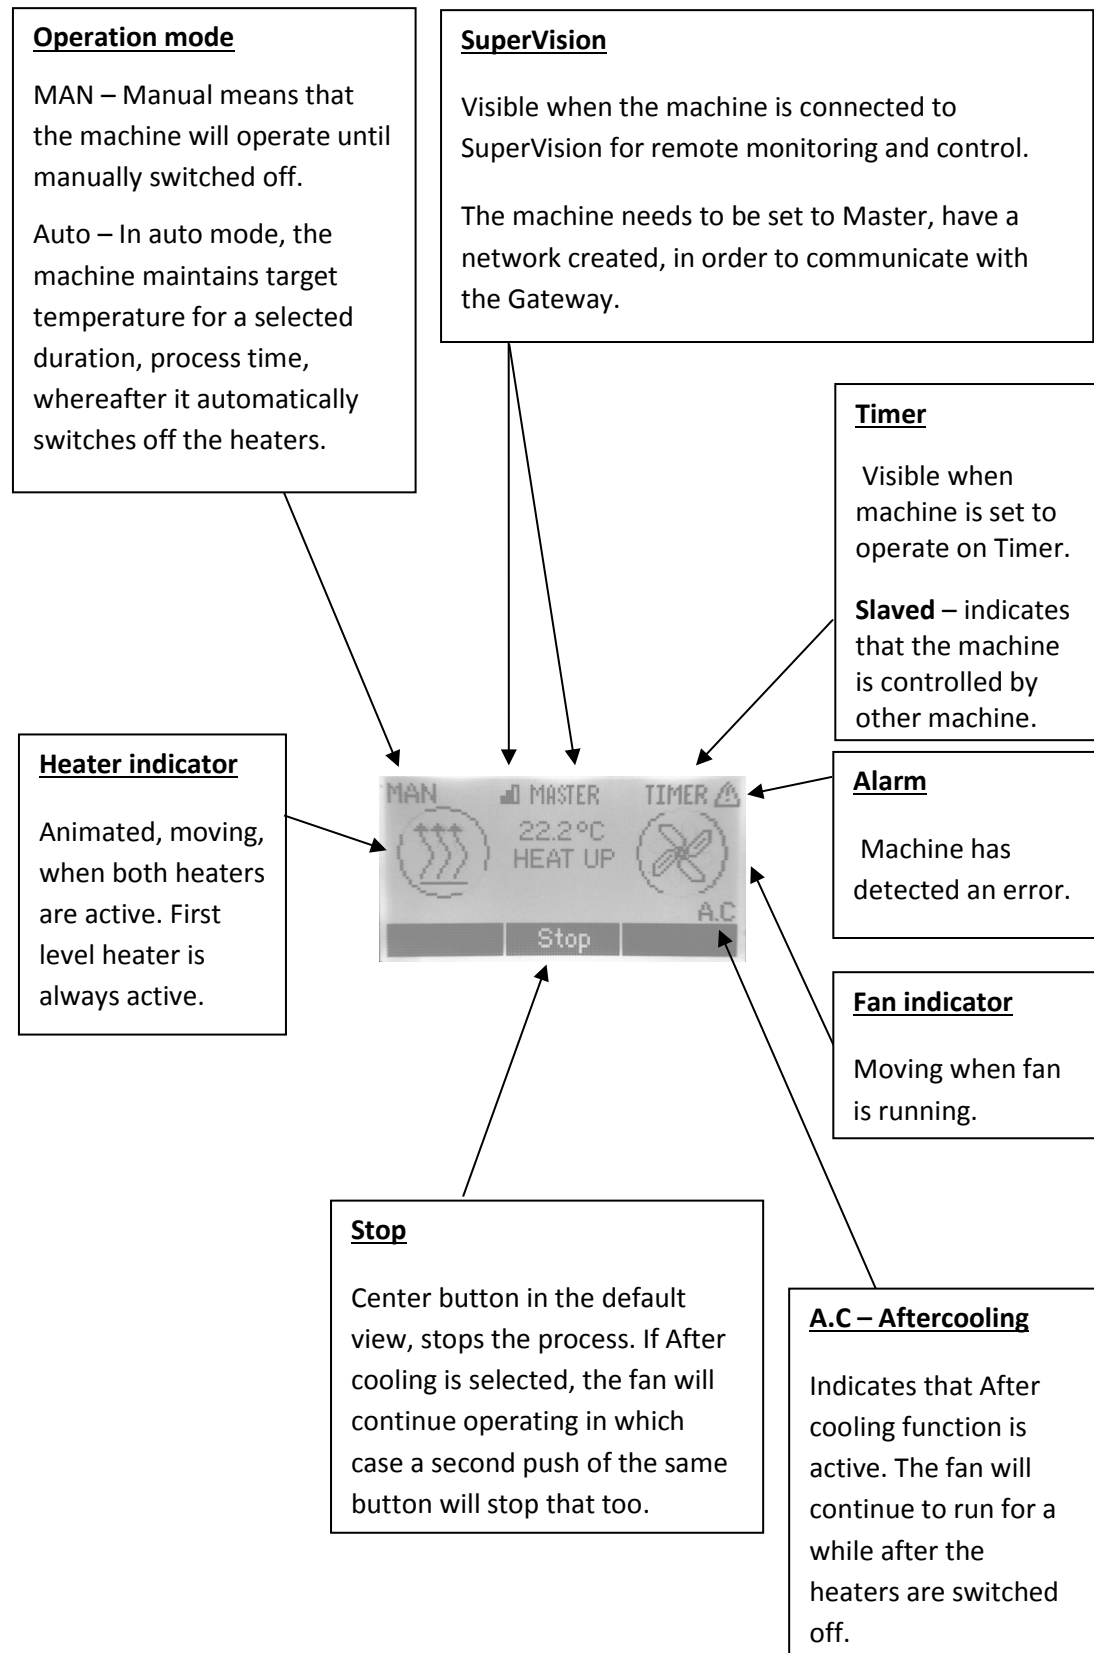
**Operation mode**

MAN – Manual means that the machine will operate until manually switched off.

Auto – In auto mode, the machine maintains target temperature for a selected duration, process time, whereafter it automatically switches off the heaters.

**SuperVision**

Visible when the machine is connected to SuperVision for remote monitoring and control.

The machine needs to be set to Master, have a network created, in order to communicate with the Gateway.

**Timer**

Visible when machine is set to operate on Timer.

**Slaved** – indicates that the machine is controlled by other machine.

**Heater indicator**

Animated, moving, when both heaters are active. First level heater is always active.

MAN MASTER TIMER

22.2°C
HEAT UP

A.C

Stop

**Alarm**

Machine has detected an error.

**Fan indicator**

Moving when fan is running.

**Stop**

Center button in the default view, stops the process. If After cooling is selected, the fan will continue operating in which case a second push of the same button will stop that too.

**A.C – Aftercooling**

Indicates that After cooling function is active. The fan will continue to run for a while after the heaters are switched off.